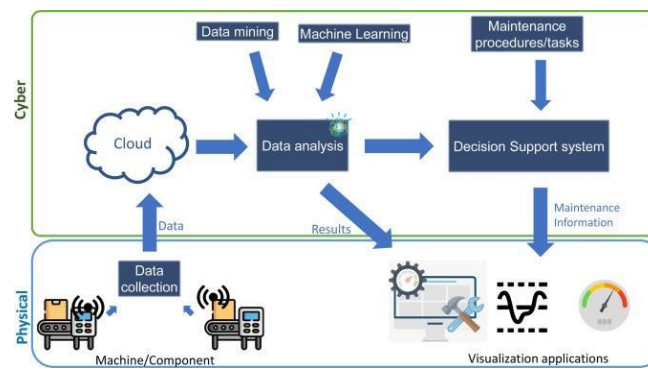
Cyber

Data mining

Machine Learning

Maintenance procedures/tasks

Cloud

Data analysis

Decision Support system

Data

Results

Maintenance Information

Physical

Data collection

Machine/Component

Visualization applications